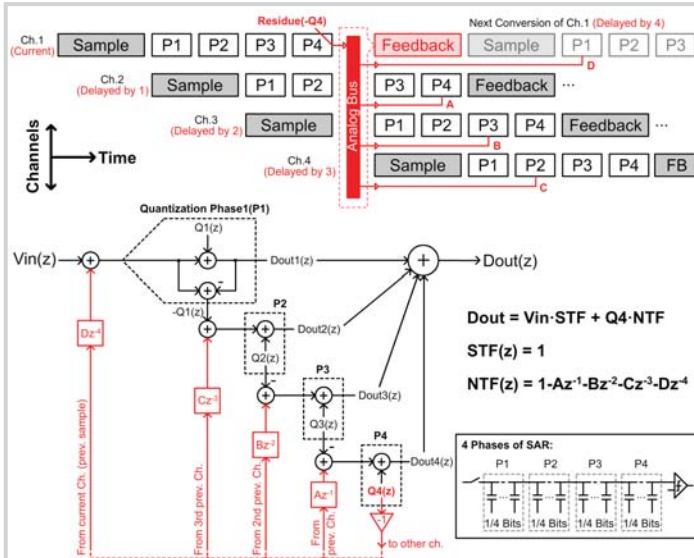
Residue(-Q4)

Ch.1 (Current) Sample P1 P2 P3 P4 Feedback Sample P1 P2 P3

Next Conversion of Ch.1 (Delayed by 4)

D

Ch.2 (Delayed by 1) Sample P1 P2 P3 P4 Feedback ...

A

Ch.3 (Delayed by 2) Sample P1 P2 P3 P4 Feedback ...

B

Ch.4 (Delayed by 3) Sample P1 P2 P3 P4 FB

C

Analog Bus

Channels

Time

Quantization Phase1(P1)

Q1(z)

Vin(z)

Dout1(z)

Dout(z)

-Q1(z)

P2

Dout2(z)

Q2(z)

$Dz^{-4}$

$Cz^{-3}$

P3

Dout3(z)

Q3(z)

$Bz^{-2}$

P4

Dout4(z)

$Az^{-1}$

Q4(z)

-1

to other ch.

From current Ch. (prev. sample)

From 3rd prev. Ch.

From 2nd prev. Ch.

From prev. Ch.

Dout = Vin·STF + Q4·NTF

STF(z) = 1

NTF(z) = 1-Az$^{-1}$-Bz$^{-2}$-Cz$^{-3}$-Dz$^{-4}$

4 Phases of SAR:

P1 P2 P3 P4

1/4 Bits 1/4 Bits 1/4 Bits 1/4 Bits